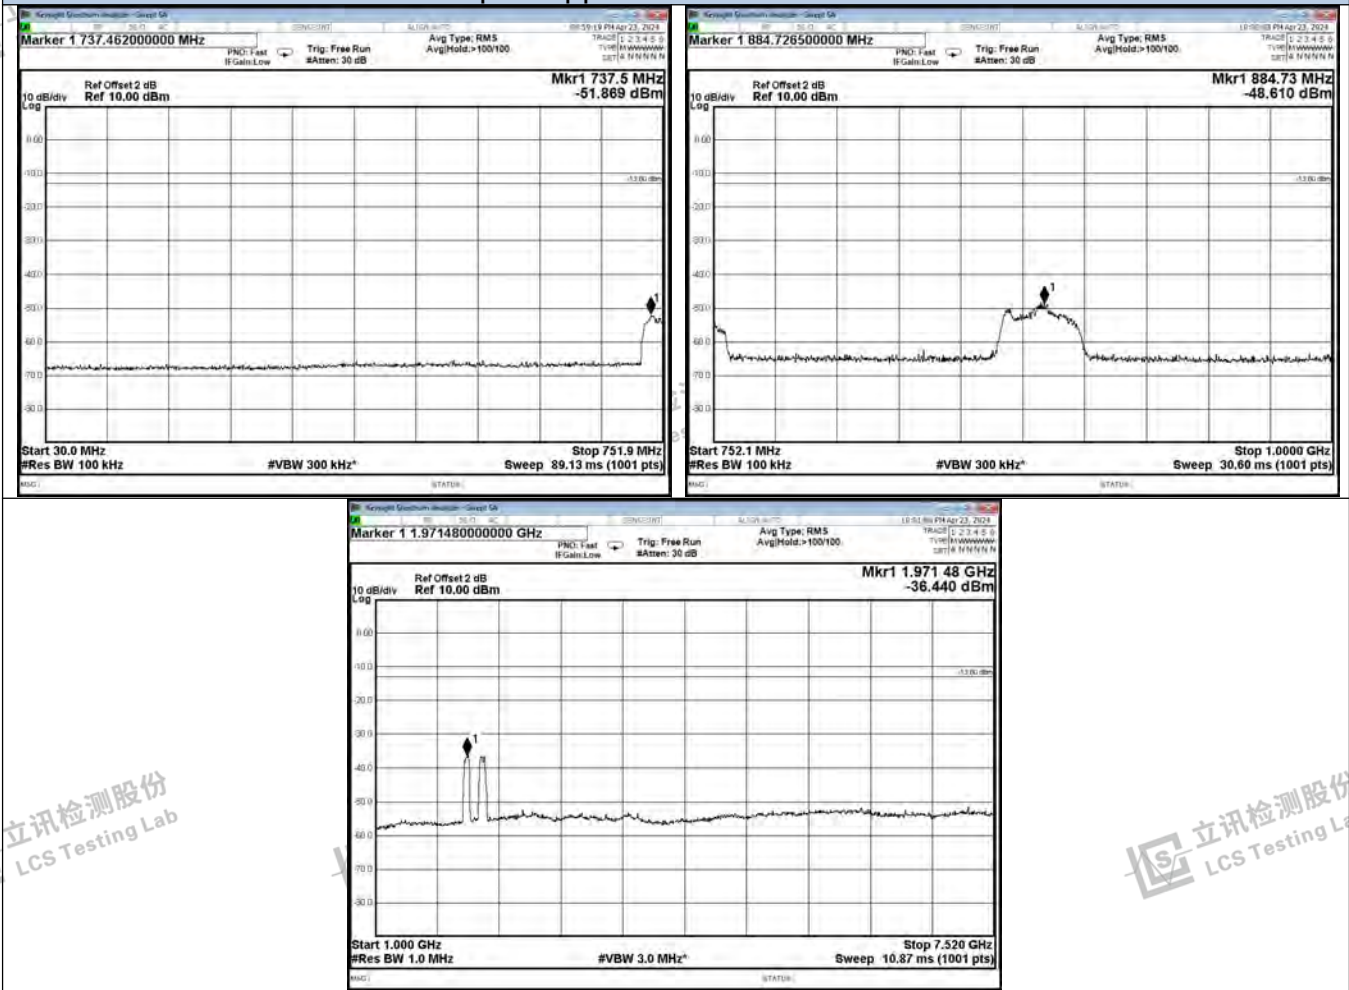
Keysight Spectrum Analyzer - Swept SA
Marker 1 737.462000000 MHz
PNO: Fast
IFGain:Low
Trig: Free Run
#Atten: 30 dB
Avg Type: RMS
Avg|Hold:>100/100
09:59:19 PM Apr 23, 2024
TRACE 1 2 3 4 5 6
TYPE M WWWWW
DET A N N N N N
Ref Offset 2 dB
10 dB/div Ref 10.00 dBm
Log
Mkr1 737.5 MHz
-51.869 dBm
0.00
-10.0
-20.0
-30.0
-40.0
-50.0
-60.0
-70.0
-80.0
-13.00 dBm
1
Start 30.0 MHz
#Res BW 100 kHz
#VBW 300 kHz*
Stop 751.9 MHz
Sweep 89.13 ms (1001 pts)
MSG
STATUS

Keysight Spectrum Analyzer - Swept SA
Marker 1 884.726500000 MHz
PNO: Fast
IFGain:Low
Trig: Free Run
#Atten: 30 dB
Avg Type: RMS
Avg|Hold:>100/100
10:00:03 PM Apr 23, 2024
TRACE 1 2 3 4 5 6
TYPE M WWWWW
DET A N N N N N
Ref Offset 2 dB
10 dB/div Ref 10.00 dBm
Log
Mkr1 884.73 MHz
-48.610 dBm
0.00
-10.0
-20.0
-30.0
-40.0
-50.0
-60.0
-70.0
-80.0
-13.00 dBm
1
Start 752.1 MHz
#Res BW 100 kHz
#VBW 300 kHz*
Stop 1.0000 GHz
Sweep 30.60 ms (1001 pts)
MSG
STATUS

Keysight Spectrum Analyzer - Swept SA
Marker 1 1.971480000000 GHz
PNO: Fast
IFGain:Low
Trig: Free Run
#Atten: 30 dB
Avg Type: RMS
Avg|Hold:>100/100
10:01:06 PM Apr 23, 2024
TRACE 1 2 3 4 5 6
TYPE M WWWWW
DET A N N N N N
Ref Offset 2 dB
10 dB/div Ref 10.00 dBm
Log
Mkr1 1.971 48 GHz
-36.440 dBm
0.00
-10.0
-20.0
-30.0
-40.0
-50.0
-60.0
-70.0
-80.0
-13.00 dBm
1
Start 1.000 GHz
#Res BW 1.0 MHz
#VBW 3.0 MHz*
Stop 7.520 GHz
Sweep 10.87 ms (1001 pts)
MSG
STATUS

立讯检测股份
LCS Testing Lab
立讯检测股份
LCS Testing Lab